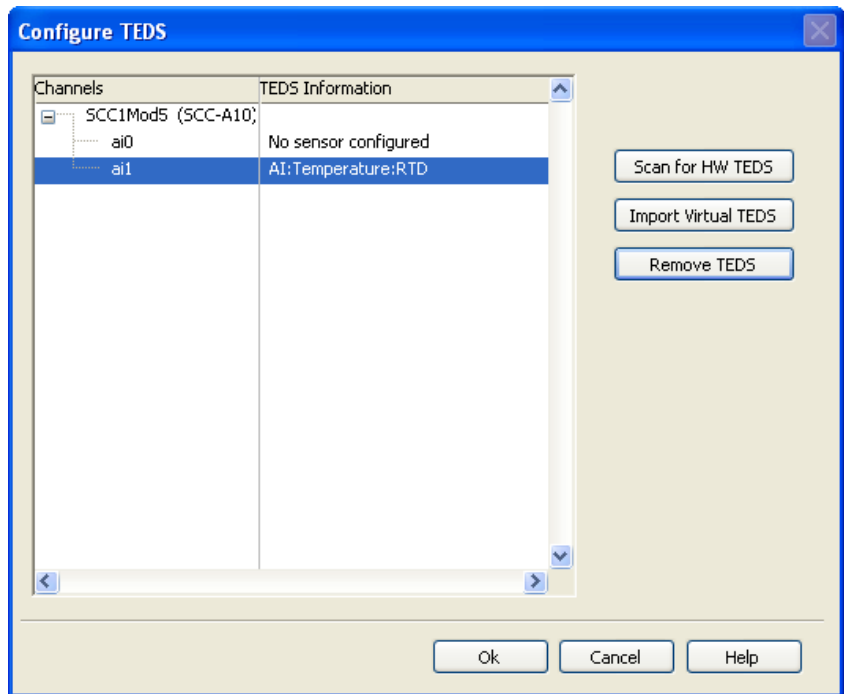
Configure TEDS

| Channels | TEDS Information |
|---|---|
| SCC1Mod5 (SCC-A10) | |
| ai0 | No sensor configured |
| ai1 | AI:Temperature:RTD |

Scan for HW TEDS

Import Virtual TEDS

Remove TEDS

Ok

Cancel

Help